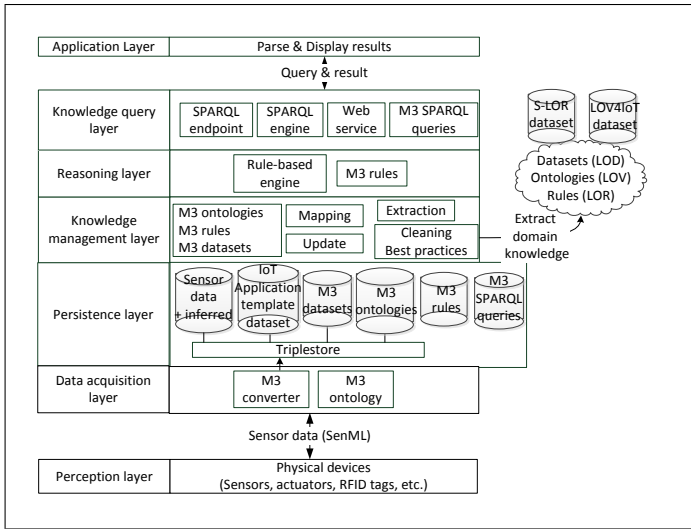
Application Layer

Parse & Display results

Query & result

Knowledge query layer

SPARQL endpoint

SPARQL engine

Web service

M3 SPARQL queries

S-LOR dataset

LOV4IoT dataset

Datasets (LOD)
Ontologies (LOV)
Rules (LOR)

Reasoning layer

Rule-based engine

M3 rules

Knowledge management layer

M3 ontologies
M3 rules
M3 datasets

Mapping

Update

Extraction

Cleaning
Best practices

Extract domain knowledge

Persistence layer

Sensor data + inferred

IoT Application template dataset

M3 datasets

M3 ontologies

M3 rules

M3 SPARQL queries

Triplestore

Data acquisition layer

M3 converter

M3 ontology

Sensor data (SenML)

Perception layer

Physical devices
(Sensors, actuators, RFID tags, etc.)